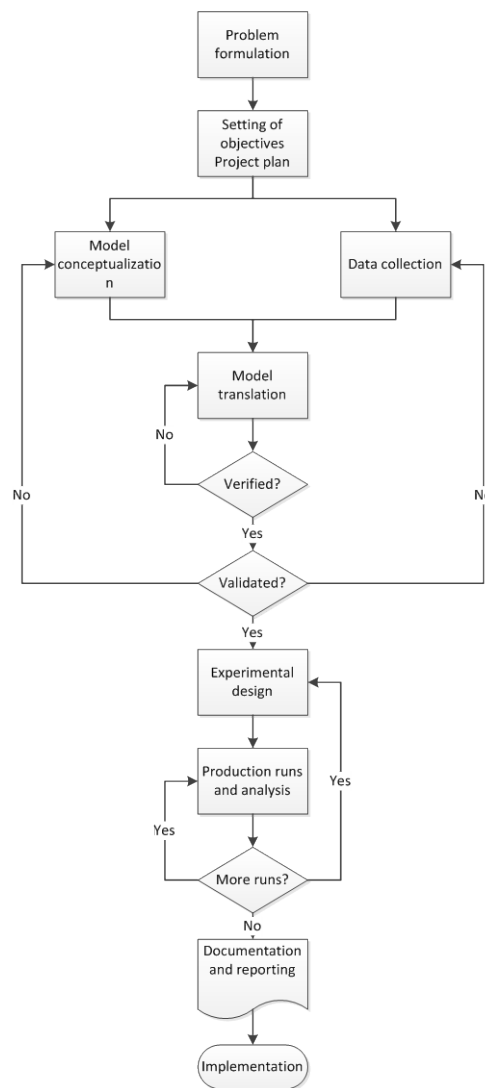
Problem formulation

Setting of objectives Project plan

Model conceptualizatio n

Data collection

Model translation

No

Verified?

Yes

No

No

Validated?

Yes

Experimental design

Production runs and analysis

Yes

Yes

More runs?

No

Documentation and reporting

Implementation